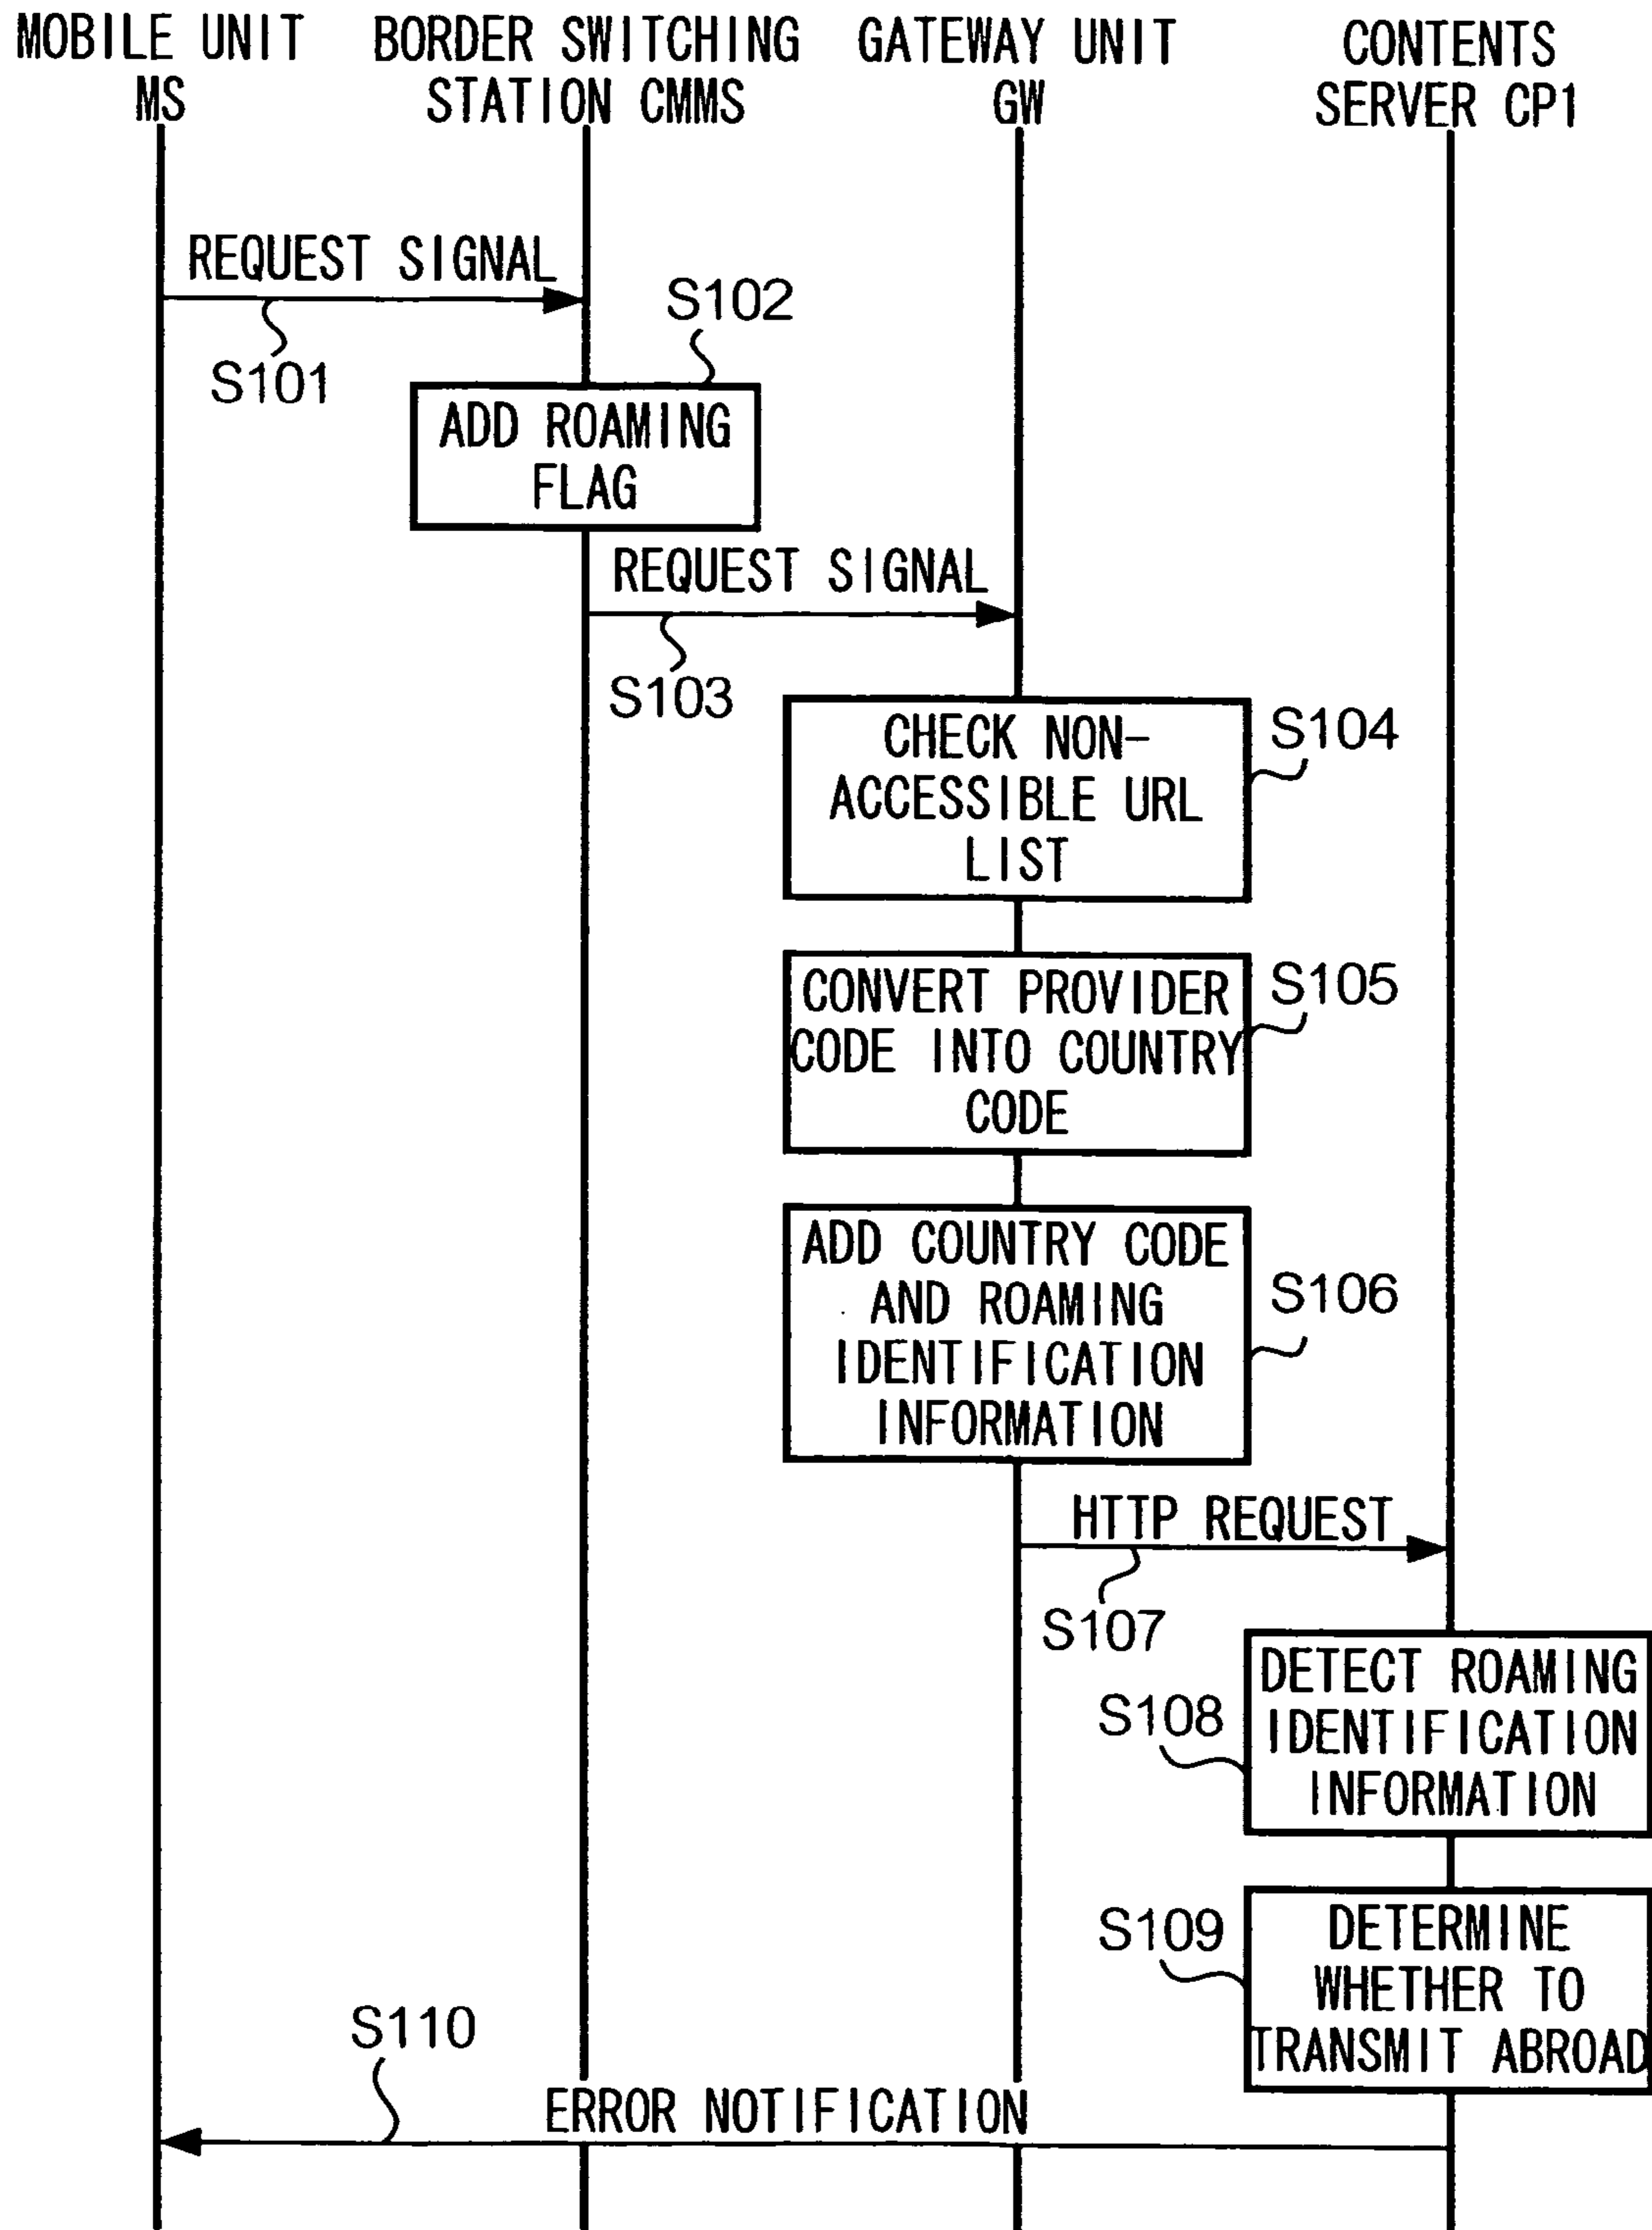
MOBILE UNIT MS

BORDER SWITCHING STATION CMMS

GATEWAY UNIT GW

CONTENTS SERVER CP1

REQUEST SIGNAL

S101

S102

ADD ROAMING FLAG

REQUEST SIGNAL

S103

CHECK NON-ACCESSIBLE URL LIST

S104

CONVERT PROVIDER CODE INTO COUNTRY CODE

S105

ADD COUNTRY CODE AND ROAMING IDENTIFICATION INFORMATION

S106

HTTP REQUEST

S107

S108

DETECT ROAMING IDENTIFICATION INFORMATION

S109

DETERMINE WHETHER TO TRANSMIT ABROAD

S110

ERROR NOTIFICATION